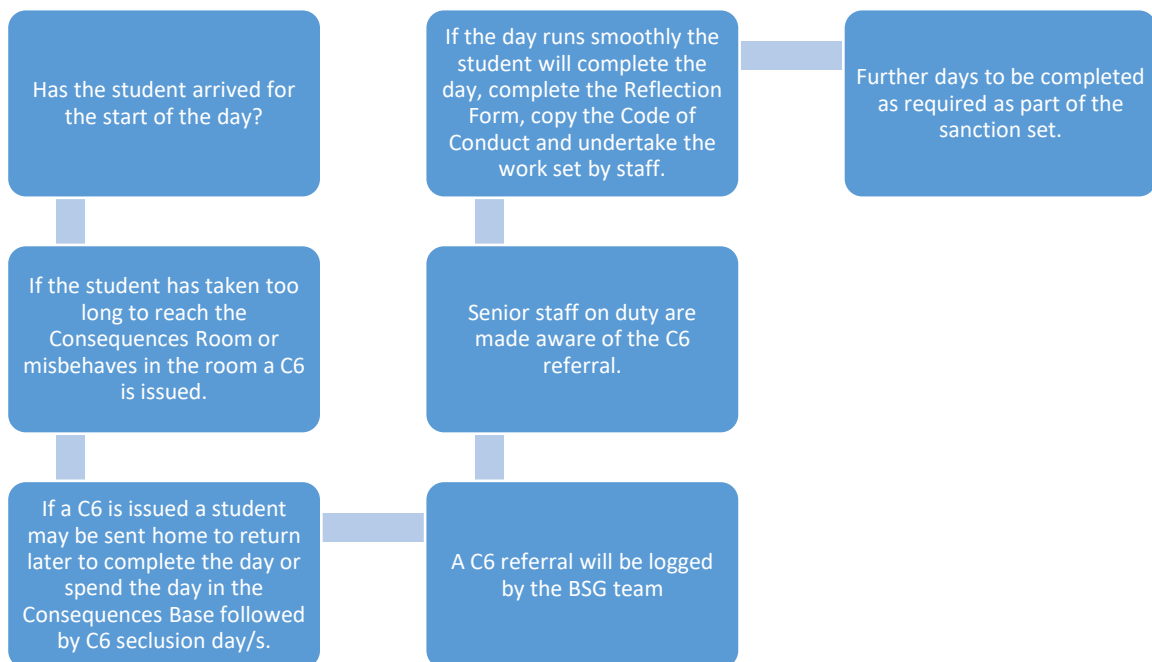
Has the student arrived for the start of the day?

If the student has taken too long to reach the Consequences Room or misbehaves in the room a C6 is issued.

If a C6 is issued a student may be sent home to return later to complete the day or spend the day in the Consequences Base followed by C6 seclusion day/s.

A C6 referral will be logged by the BSG team

Senior staff on duty are made aware of the C6 referral.

If the day runs smoothly the student will complete the day, complete the Reflection Form, copy the Code of Conduct and undertake the work set by staff.

Further days to be completed as required as part of the sanction set.